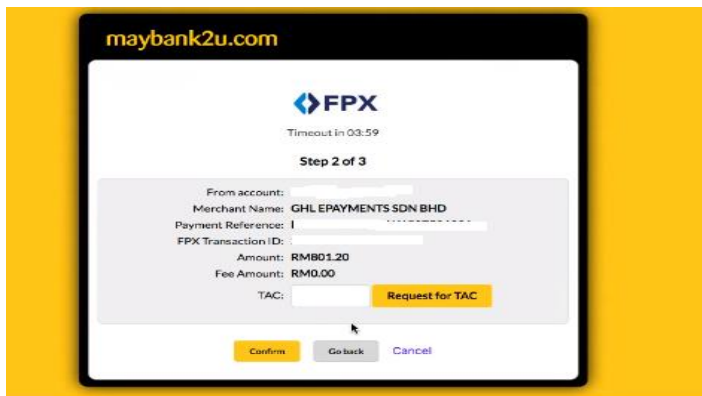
maybank2u.com

FPX

Timeout in 03:59

Step 2 of 3

From account: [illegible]
Merchant Name: GHL EPAYMENTS SDN BHD
Payment Reference: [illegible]
FPX Transaction ID: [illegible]
Amount: RM801.20
Fee Amount: RM0.00
TAC:

Request for TAC

Confirm
Go back
Cancel